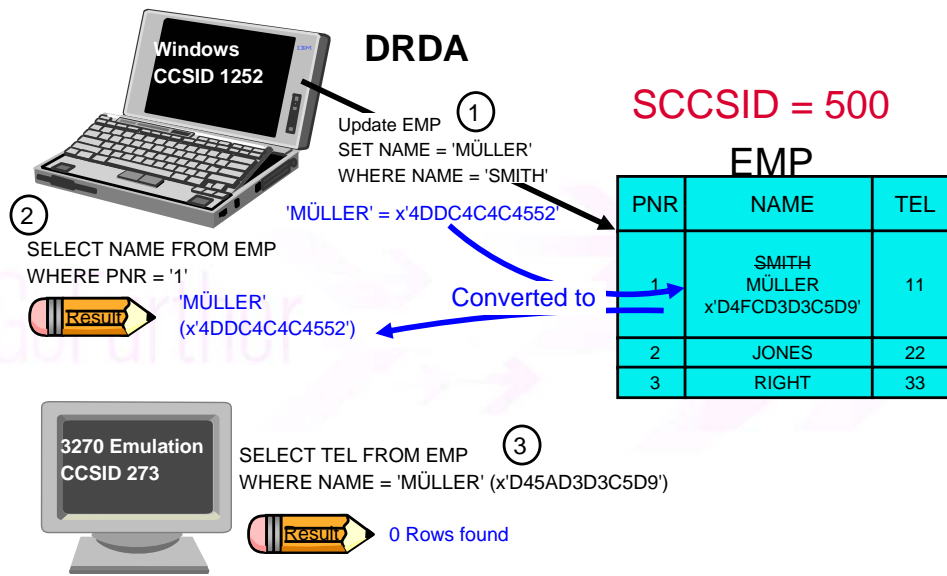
Windows
CCSID 1252

IBM

DRDA

1
Update EMP
SET NAME = 'MÜLLER'
WHERE NAME = 'SMITH'

SCCSID = 500

EMP

'MÜLLER' = x'4DDC4C4C4552'

2
SELECT NAME FROM EMP
WHERE PNR = '1'

Result
'MÜLLER'
(x'4DDC4C4C4552')

Converted to

| PNR | NAME | TEL |
|---|---|---|
| 1 | ~~SMITH~~ MÜLLER x'D4FCD3D3C5D9' | 11 |
| 2 | JONES | 22 |
| 3 | RIGHT | 33 |

3270 Emulation
CCSID 273

3
SELECT TEL FROM EMP
WHERE NAME = 'MÜLLER' (x'D45AD3D3C5D9')

Result
0 Rows found